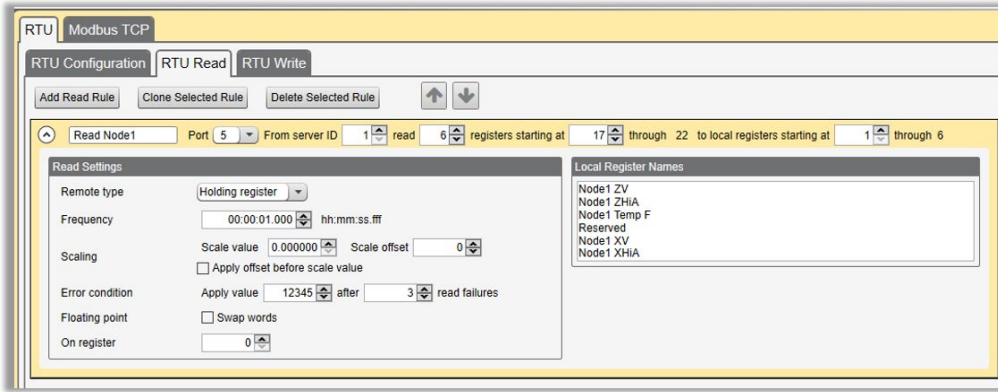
RTU Modbus TCP

RTU Configuration RTU Read RTU Write

Add Read Rule Clone Selected Rule Delete Selected Rule

Read Node1 Port 5 From server ID 1 read 6 registers starting at 17 through 22 to local registers starting at 1 through 6

Read Settings

Remote type Holding register

Frequency 00:00:01.000 hh:mm:ss.fff

Scaling Scale value 0.000000 Scale offset 0

Apply offset before scale value

Error condition Apply value 12345 after 3 read failures

Floating point Swap words

On register 0

Local Register Names

Node1 ZV
Node1 ZHiA
Node1 Temp F
Reserved
Node1 XV
Node1 XHiA